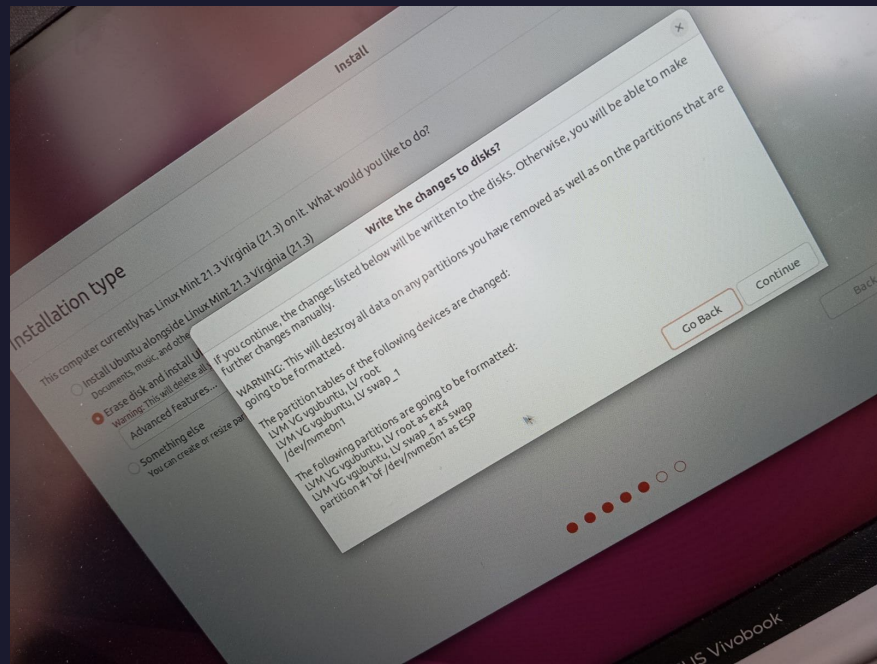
Install

Installation type

This computer currently has Linux Mint 21.3 Virginia (21.3) on it. What would you like to do?

Install Ubuntu alongside Linux Mint 21.3 Virginia (21.3)
Documents, music, and othe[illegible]

Erase disk and install U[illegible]
Warning: This will delete all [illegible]

Advanced features...

Something else
You can create or resize pa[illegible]

Back

Write the changes to disks?

If you continue, the changes listed below will be written to the disks. Otherwise, you will be able to make further changes manually.

WARNING: This will destroy all data on any partitions you have removed as well as on the partitions that are going to be formatted.

The partition tables of the following devices are changed:
LVM VG vgubuntu, LV root
LVM VG vgubuntu, LV swap_1
/dev/nvme0n1

The following partitions are going to be formatted:
LVM VG vgubuntu, LV root as ext4
LVM VG vgubuntu, LV swap_1 as swap
partition #1 of /dev/nvme0n1 as ESP

Go Back

Continue

US Vivobook